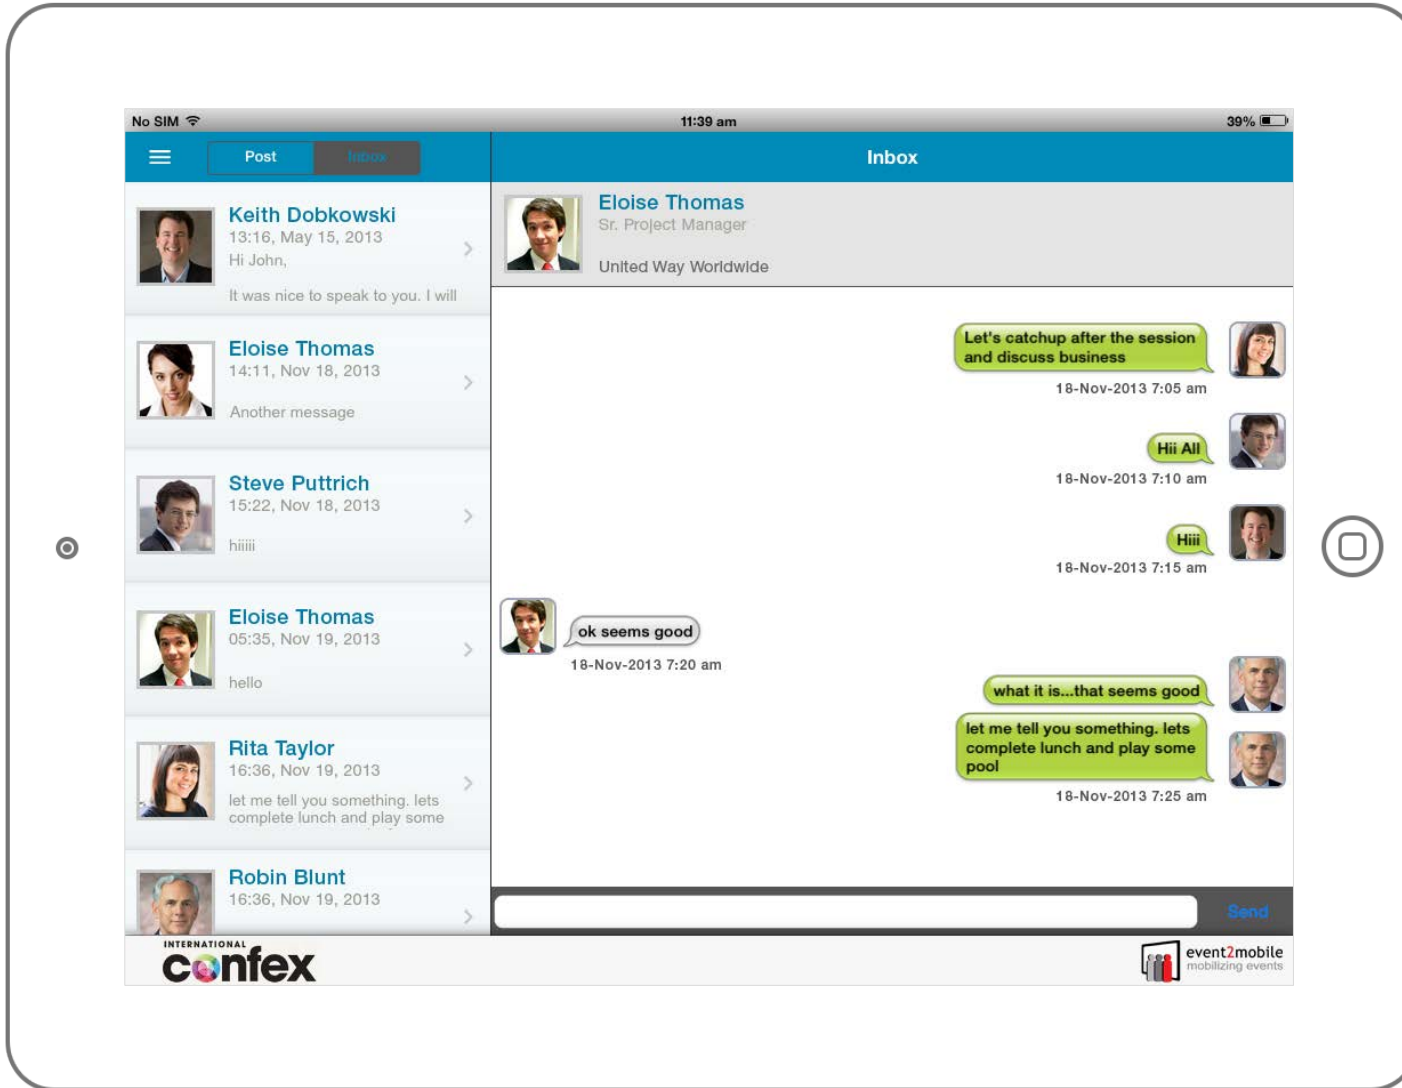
No SIM

11:39 am

39%

Post

Inbox

Inbox

Keith Dobkowski
13:16, May 15, 2013
Hi John,

It was nice to speak to you. I will

Eloise Thomas
14:11, Nov 18, 2013

Another message

Steve Puttrich
15:22, Nov 18, 2013

hiiiii

Eloise Thomas
05:35, Nov 19, 2013

hello

Rita Taylor
16:36, Nov 19, 2013

let me tell you something. lets complete lunch and play some

Robin Blunt
16:36, Nov 19, 2013

Eloise Thomas
Sr. Project Manager

United Way Worldwide

Let's catchup after the session and discuss business

18-Nov-2013 7:05 am

Hii All

18-Nov-2013 7:10 am

Hiii

18-Nov-2013 7:15 am

ok seems good

18-Nov-2013 7:20 am

what it is...that seems good

let me tell you something. lets complete lunch and play some pool

18-Nov-2013 7:25 am

Send

INTERNATIONAL
confex

event2mobile
mobilizing events